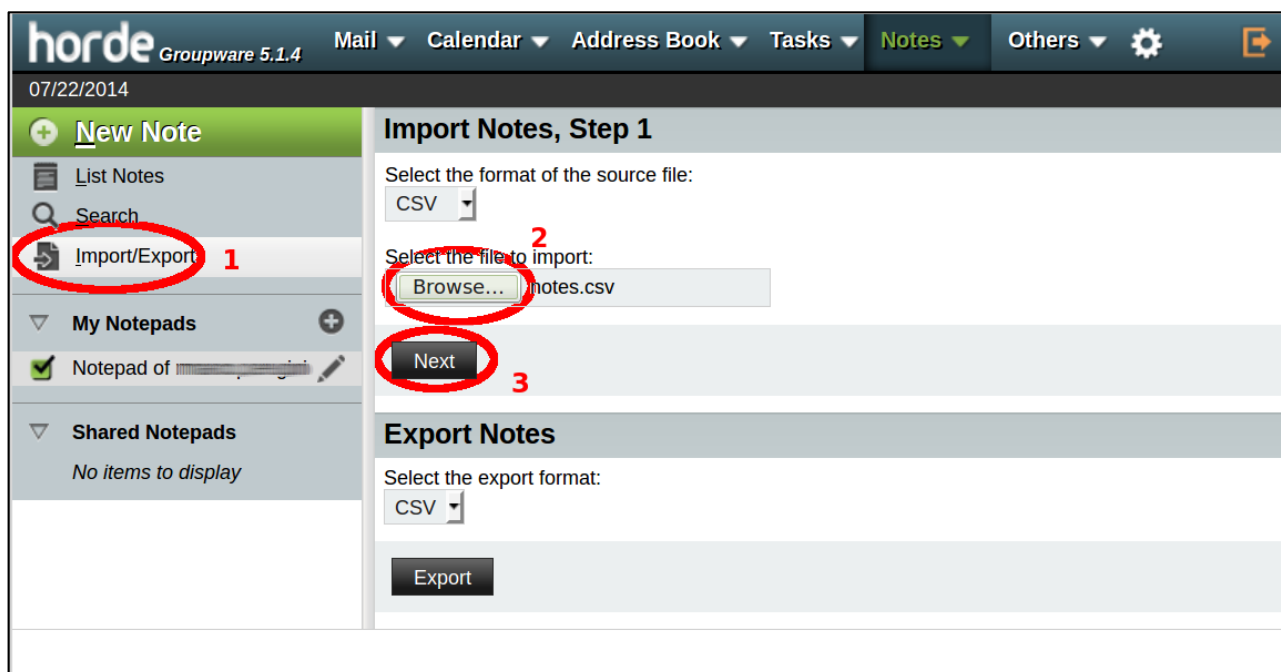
horde Groupware 5.1.4 Mail Calendar Address Book Tasks Notes Others

07/22/2014

New Note

List Notes

Search

Import/Export 1

My Notepads

Notepad of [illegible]

Shared Notepads

No items to display

Import Notes, Step 1

Select the format of the source file:

CSV

Select the file to import: 2

Browse... notes.csv

Next 3

Export Notes

Select the export format:

CSV

Export